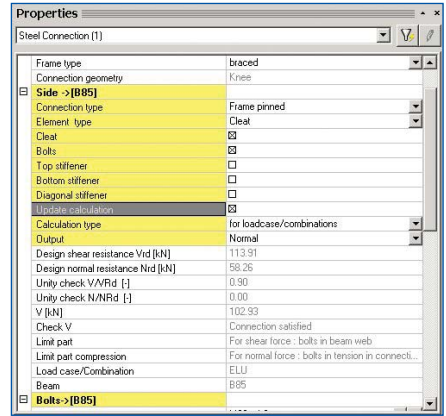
Properties

Steel Connection (1)

| | |
|---|---|
| Frame type | braced |
| Connection geometry | Knee |
| Side ->[B85] | |
| Connection type | Frame pinned |
| Element type | Cleat |
| Cleat | ☒ |
| Bolts | ☒ |
| Top stiffener | ☐ |
| Bottom stiffener | ☐ |
| Diagonal stiffener | ☐ |
| Update calculation | ☒ |
| Calculation type | for loadcase/combinations |
| Output | Normal |
| Design shear resistance Vrd [kN] | 113.91 |
| Design normal resistance Nrd [kN] | 58.26 |
| Unity check V/VRd [-] | 0.90 |
| Unity check N/NRd [-] | 0.00 |
| V [kN] | 102.93 |
| Check V | Connection satisfied |
| Limit part | For shear force : bolts in beam web |
| Limit part compression | For normal force : bolts in tension in connecti... |
| Load case/Combination | ELU |
| Beam | B85 |
| Bolts->[B85] | |